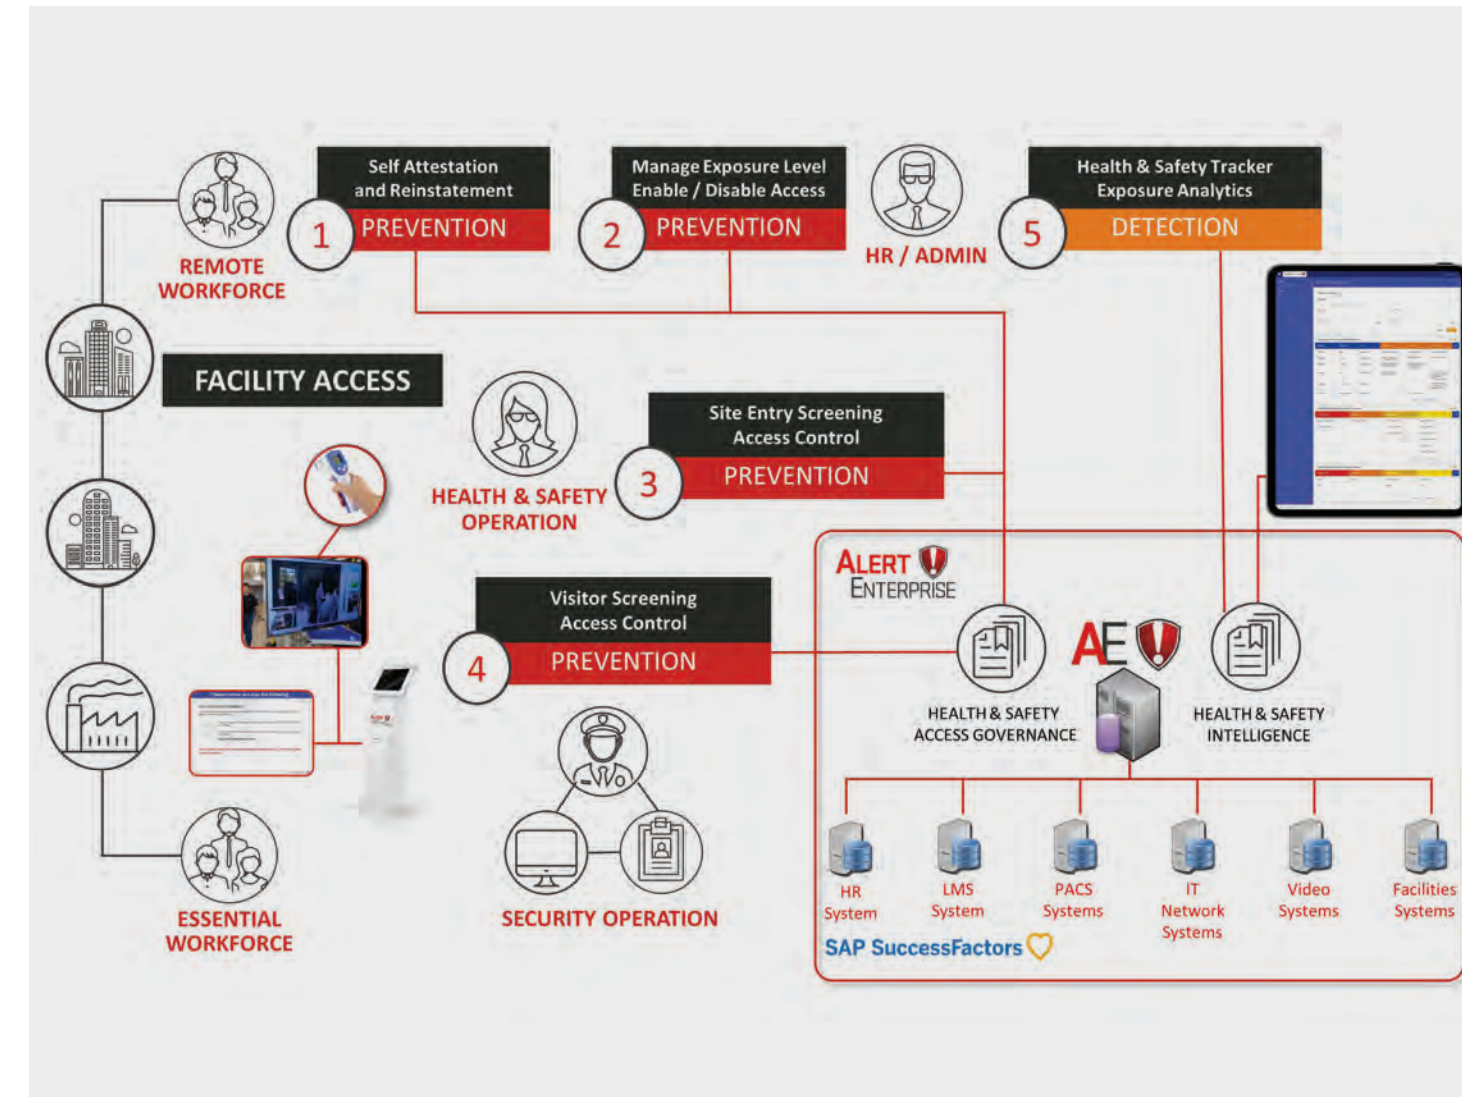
Self Attestation and Reinstatement
1 PREVENTION

Manage Exposure Level Enable / Disable Access
2 PREVENTION

HR / ADMIN

Health & Safety Tracker Exposure Analytics
5 DETECTION

REMOTE WORKFORCE

FACILITY ACCESS

HEALTH & SAFETY OPERATION

Site Entry Screening Access Control
3 PREVENTION

Visitor Screening Access Control
4 PREVENTION

ALERT ENTERPRISE

AE

HEALTH & SAFETY ACCESS GOVERNANCE

HEALTH & SAFETY INTELLIGENCE

HR System
LMS System
PACS Systems
IT Network Systems
Video Systems
Facilities Systems

SAP SuccessFactors

ESSENTIAL WORKFORCE

SECURITY OPERATION